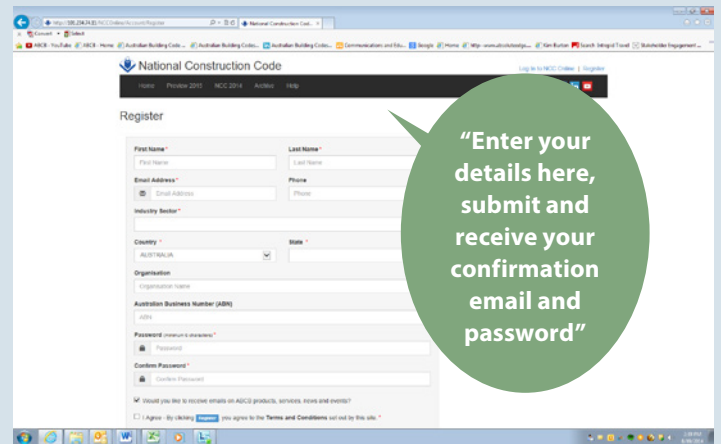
http://101.174.74.81/NCCOnline/Account/Register
National Construction Code

Convert Select

ABCB - YouTube ABCB - Home Australian Building Code... Australian Building Codes... Australian Building Codes... Communications and Edu... Google Home

National Construction Code

Log in to NCC Online | Register

Home Preview 2015 NCC 2014 Archive Help

Register

First Name *
First Name
Last Name *
Last Name
Email Address *
Email Address
Phone
Phone
Industry Sector *
Country *
AUSTRALIA
State *
Organisation
Organisation Name
Australian Business Number (ABN)
ABN
Password (minimum 6 characters) *
Password
Confirm Password *
Confirm Password
Would you like to receive emails on ABCB products, services, news and events?
I Agree - By clicking Register you agree to the Terms and Conditions set out by this site. *

“Enter your details here, submit and receive your confirmation email and password”